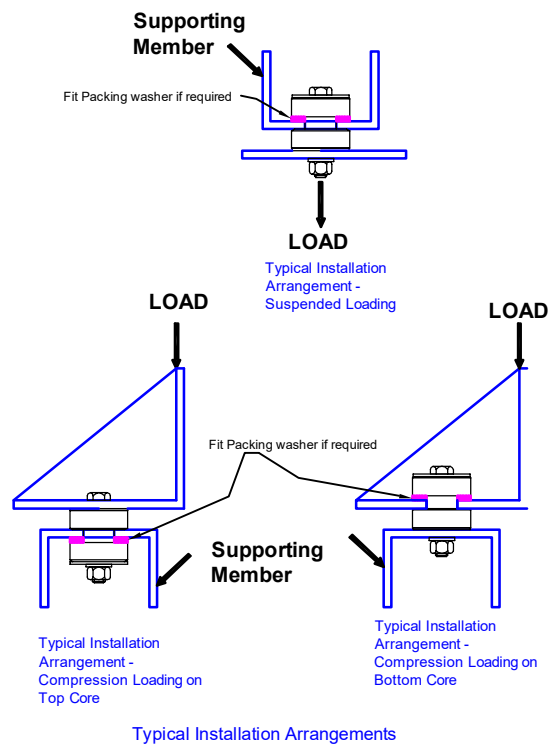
Supporting Member

Fit Packing washer if required

LOAD

Typical Installation Arrangement - Suspended Loading

LOAD

LOAD

Fit Packing washer if required

Supporting Member

Typical Installation Arrangement - Compression Loading on Top Core

Typical Installation Arrangement - Compression Loading on Bottom Core

Typical Installation Arrangements